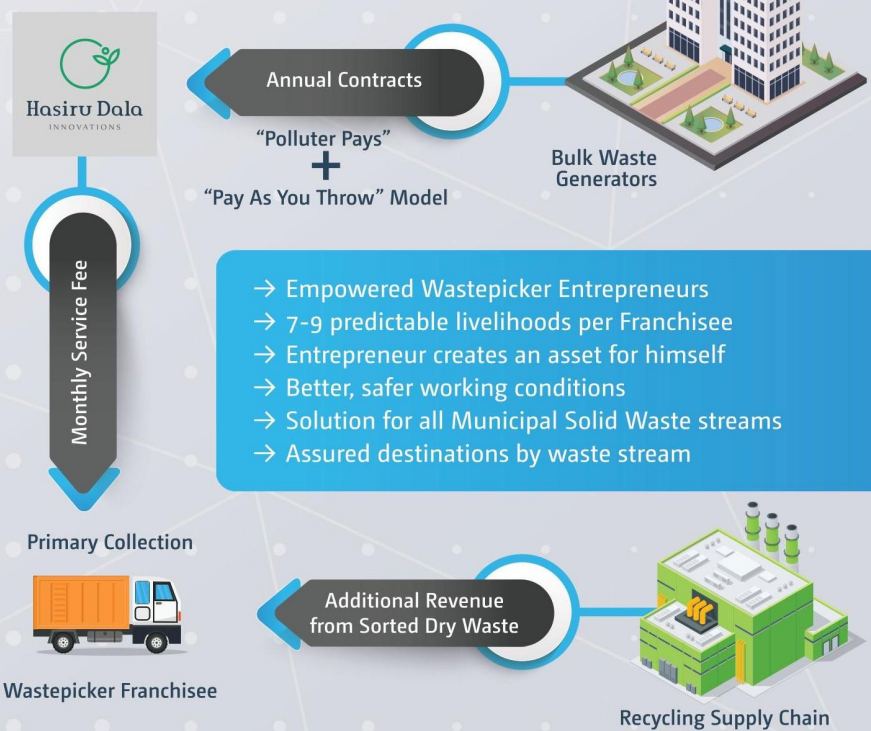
Hasiru Dala
INNOVATIONS

Annual Contracts

"Polluter Pays"
+
"Pay As You Throw" Model

Bulk Waste Generators

Monthly Service Fee

→ Empowered Wastepicker Entrepreneurs
→ 7-9 predictable livelihoods per Franchisee
→ Entrepreneur creates an asset for himself
→ Better, safer working conditions
→ Solution for all Municipal Solid Waste streams
→ Assured destinations by waste stream

Primary Collection

Additional Revenue from Sorted Dry Waste

Wastepicker Franchisee

Recycling Supply Chain